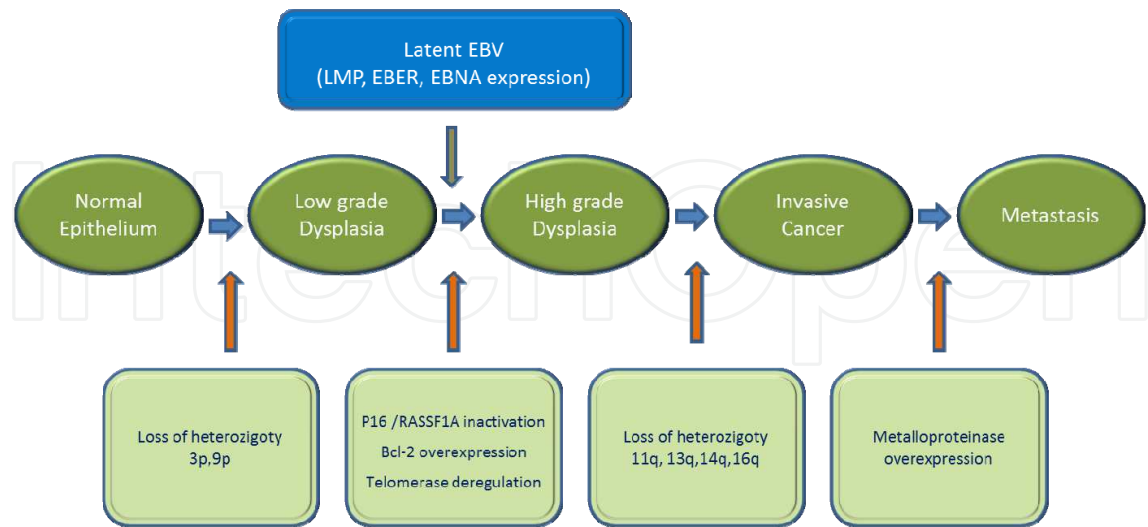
Latent EBV
(LMP, EBER, EBNA expression)

Normal Epithelium

Low grade Dysplasia

High grade Dysplasia

Invasive Cancer

Metastasis

Loss of heterozigoty
3p,9p

P16 /RASSF1A inactivation
Bcl-2 overexpression
Telomerase deregulation

Loss of heterozigoty
11q, 13q,14q,16q

Metalloproteinase
overexpression

IntechOpen